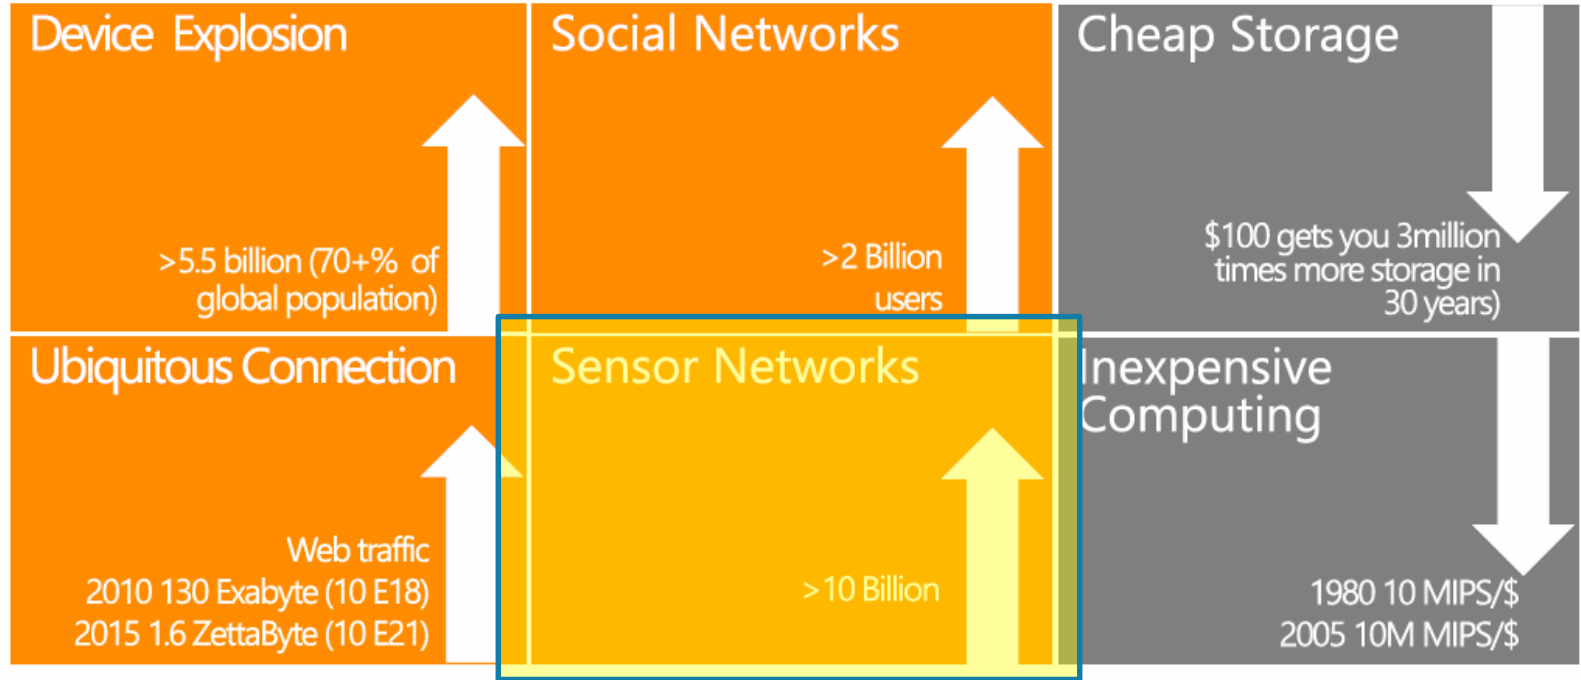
Device Explosion

>5.5 billion (70+% of global population)

Social Networks

>2 Billion users

Cheap Storage

$100 gets you 3million times more storage in 30 years)

Ubiquitous Connection

Web traffic
2010 130 Exabyte (10 E18)
2015 1.6 ZettaByte (10 E21)

Sensor Networks

>10 Billion

Inexpensive Computing

1980 10 MIPS/$
2005 10M MIPS/$